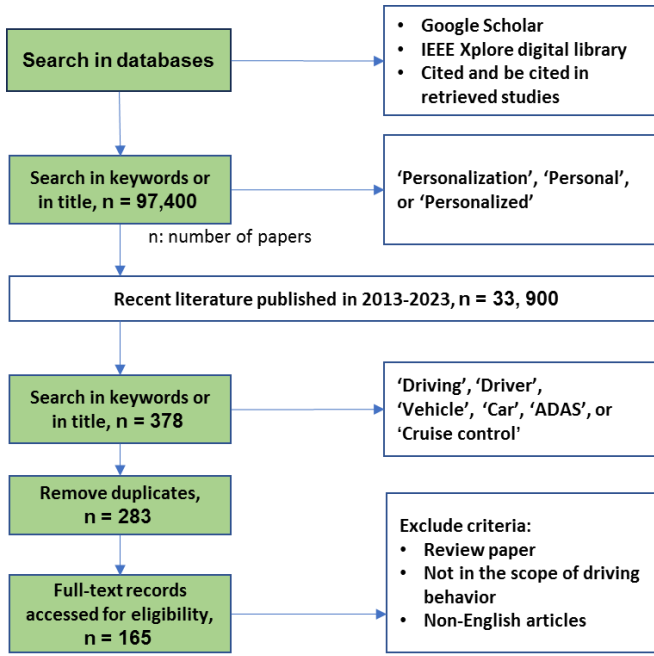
Search in databases

- Google Scholar
- IEEE Xplore digital library
- Cited and be cited in retrieved studies

Search in keywords or in title, n = 97,400

'Personalization', 'Personal', or 'Personalized'

n: number of papers

Recent literature published in 2013-2023, n = 33, 900

Search in keywords or in title, n = 378

'Driving', 'Driver', 'Vehicle', 'Car', 'ADAS', or 'Cruise control'

Remove duplicates, n = 283

Full-text records accessed for eligibility, n = 165

Exclude criteria:
- Review paper
- Not in the scope of driving behavior
- Non-English articles